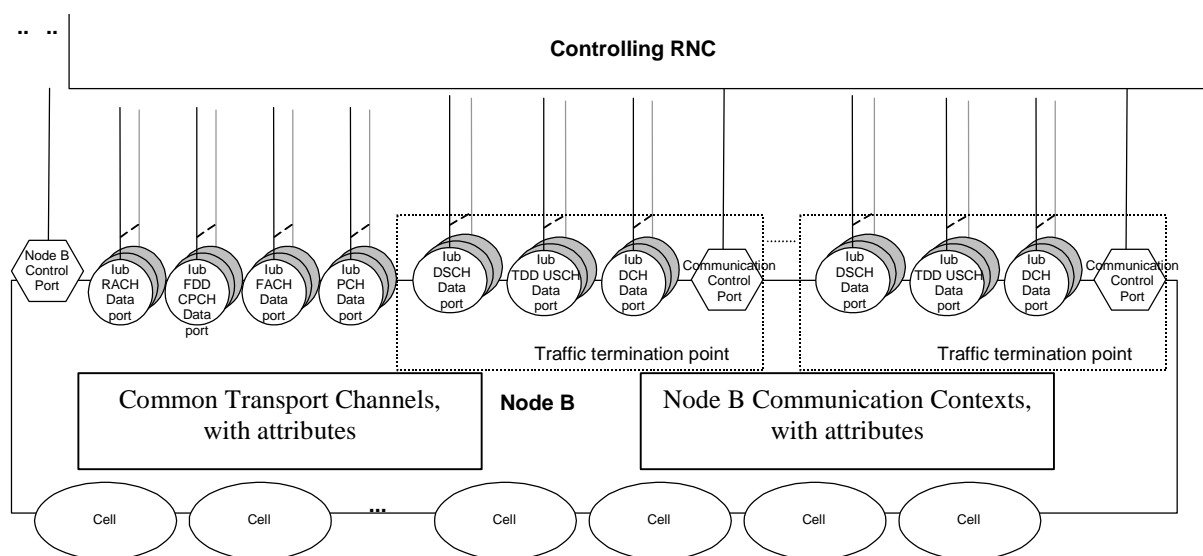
.. ..

Controlling RNC

Node B Control Port

Iub RACH Data port

Iub FDD CPCH Data port

Iub FACH Data port

Iub PCH Data port

Iub DSCH Data port

Iub TDD USCH Data port

Iub DCH Data port

Communication Control Port

Traffic termination point

Iub DSCH Data port

Iub TDD USCH Data port

Iub DCH Data port

Communication Control Port

Traffic termination point

Common Transport Channels, with attributes

Node B

Node B Communication Contexts, with attributes

Cell

Cell

...

Cell

Cell

Cell

Cell